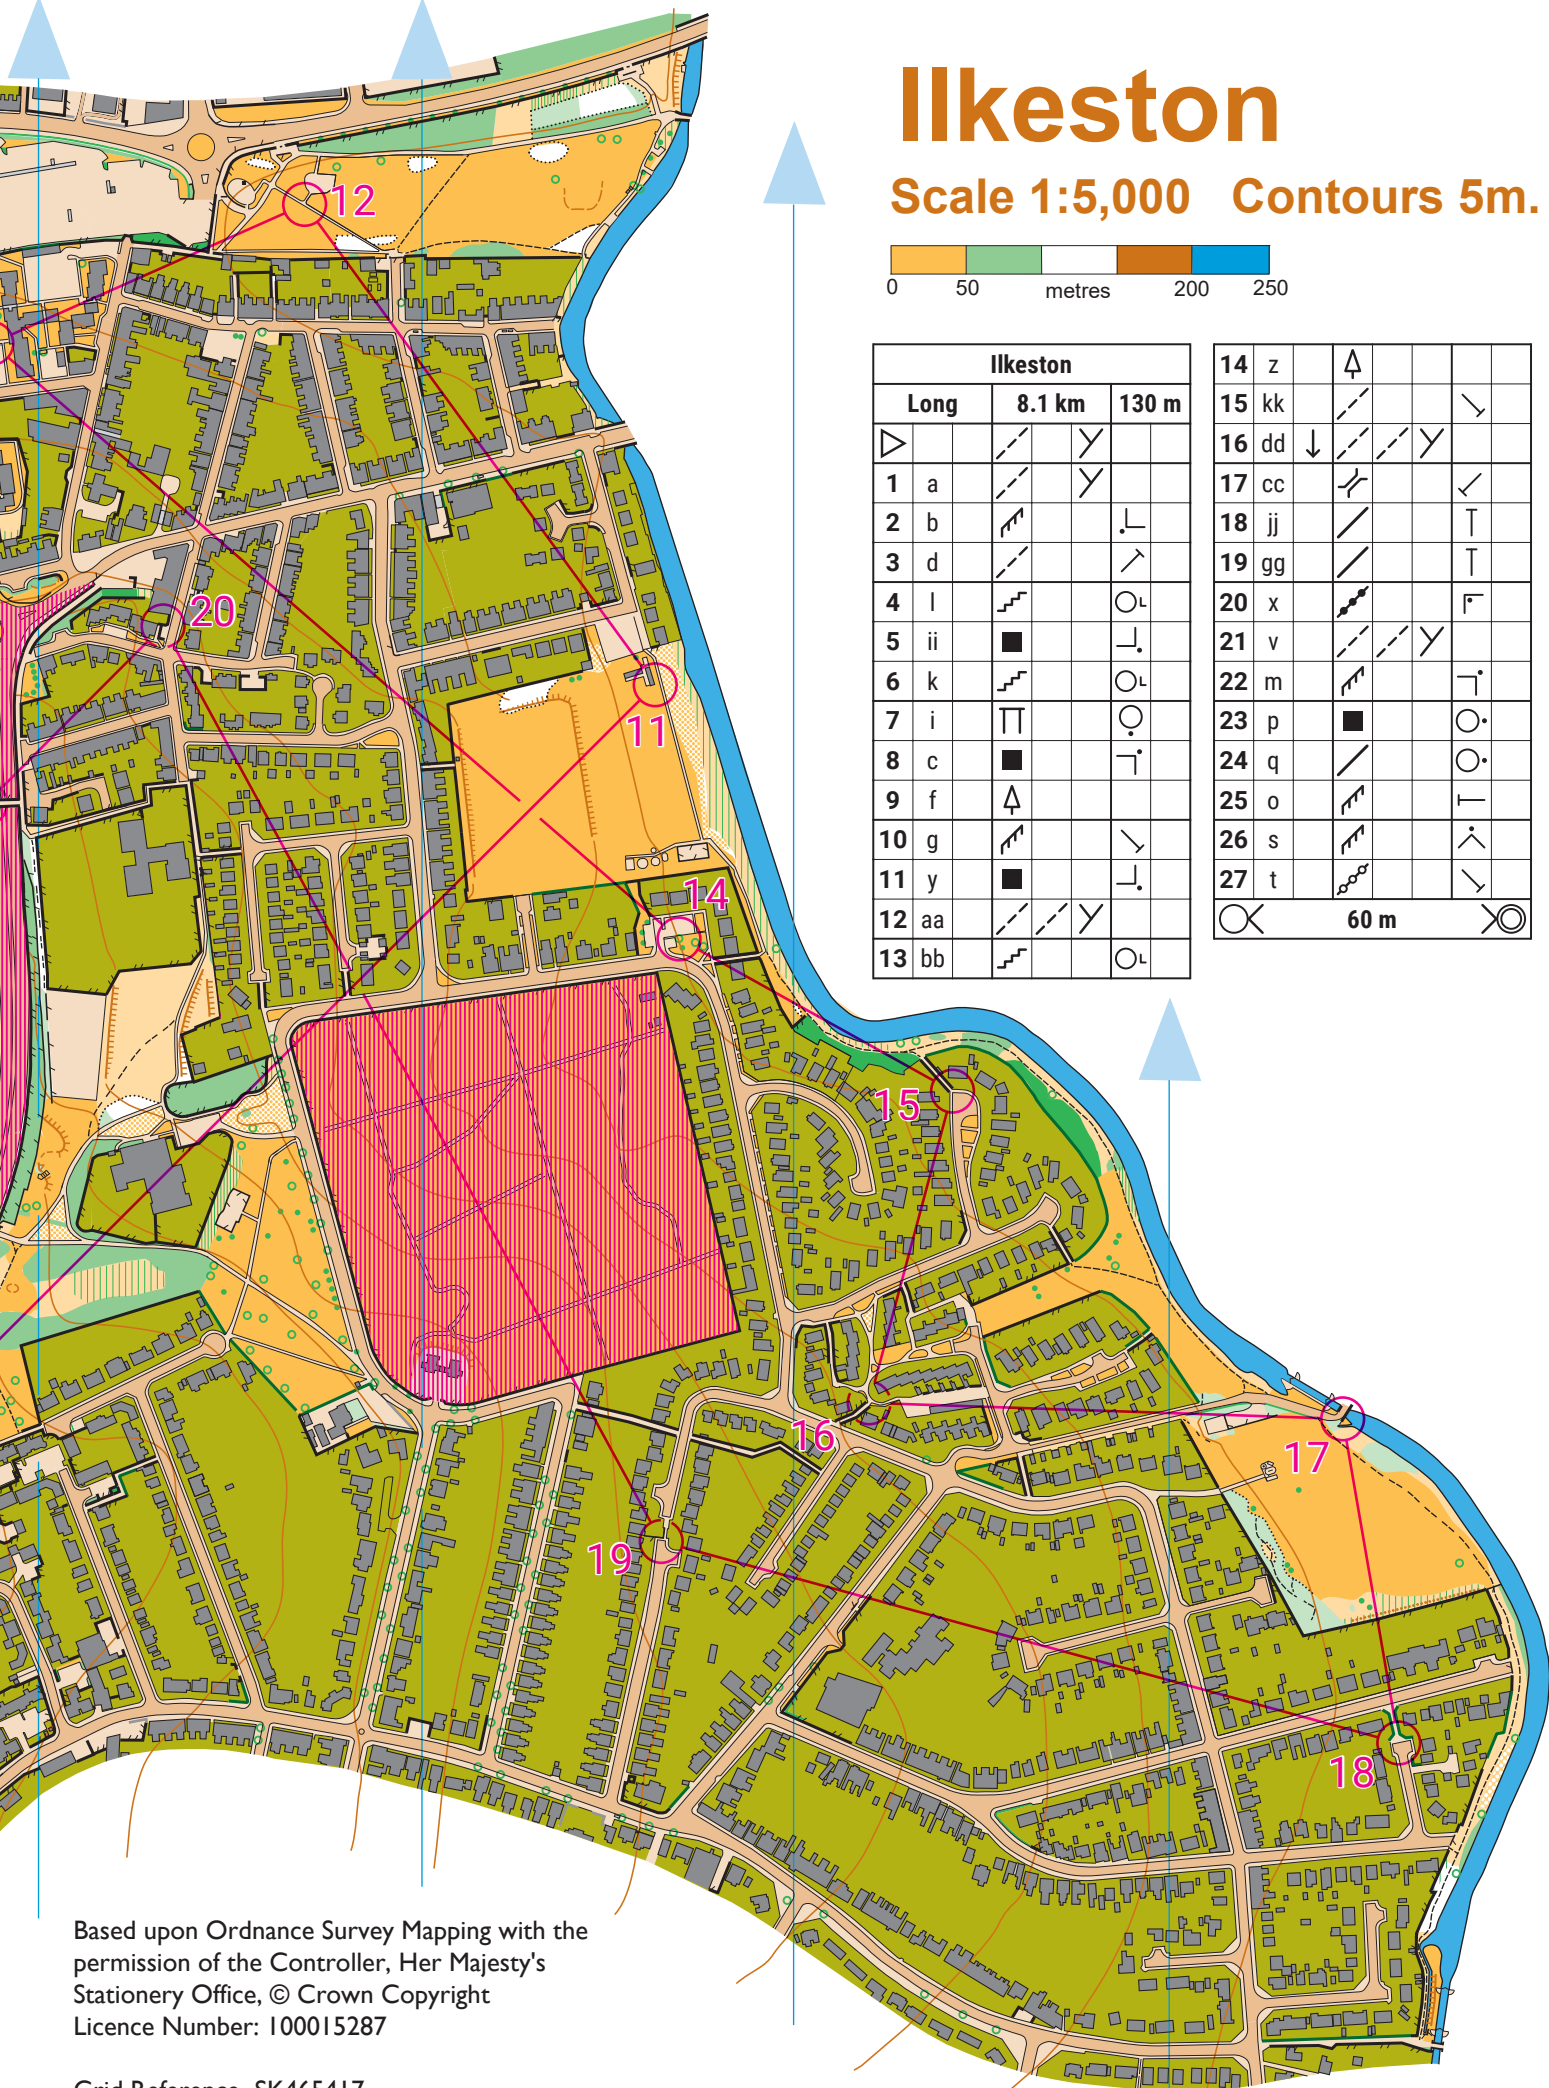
Ilkeston

Scale 1:5,000 Contours 5m.

0 50 metres 200 250

| Ilkeston | | |
|---|---|---|
| Long | 8.1 km | 130 m |
| 1 | a | |
| 2 | b | |
| 3 | d | |
| 4 | l | |
| 5 | ii | |
| 6 | k | |
| 7 | i | |
| 8 | c | |
| 9 | f | |
| 10 | g | |
| 11 | y | |
| 12 | aa | |
| 13 | bb | |

| | |
|---|---|
| 14 | z |
| 15 | kk |
| 16 | dd |
| 17 | cc |
| 18 | jj |
| 19 | gg |
| 20 | x |
| 21 | v |
| 22 | m |
| 23 | p |
| 24 | q |
| 25 | o |
| 26 | s |
| 27 | t |
| 60 m | |

12

20

11

14

15

16

17

19

18

Based upon Ordnance Survey Mapping with the permission of the Controller, Her Majesty's Stationery Office, © Crown Copyright Licence Number: 100015287

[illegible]